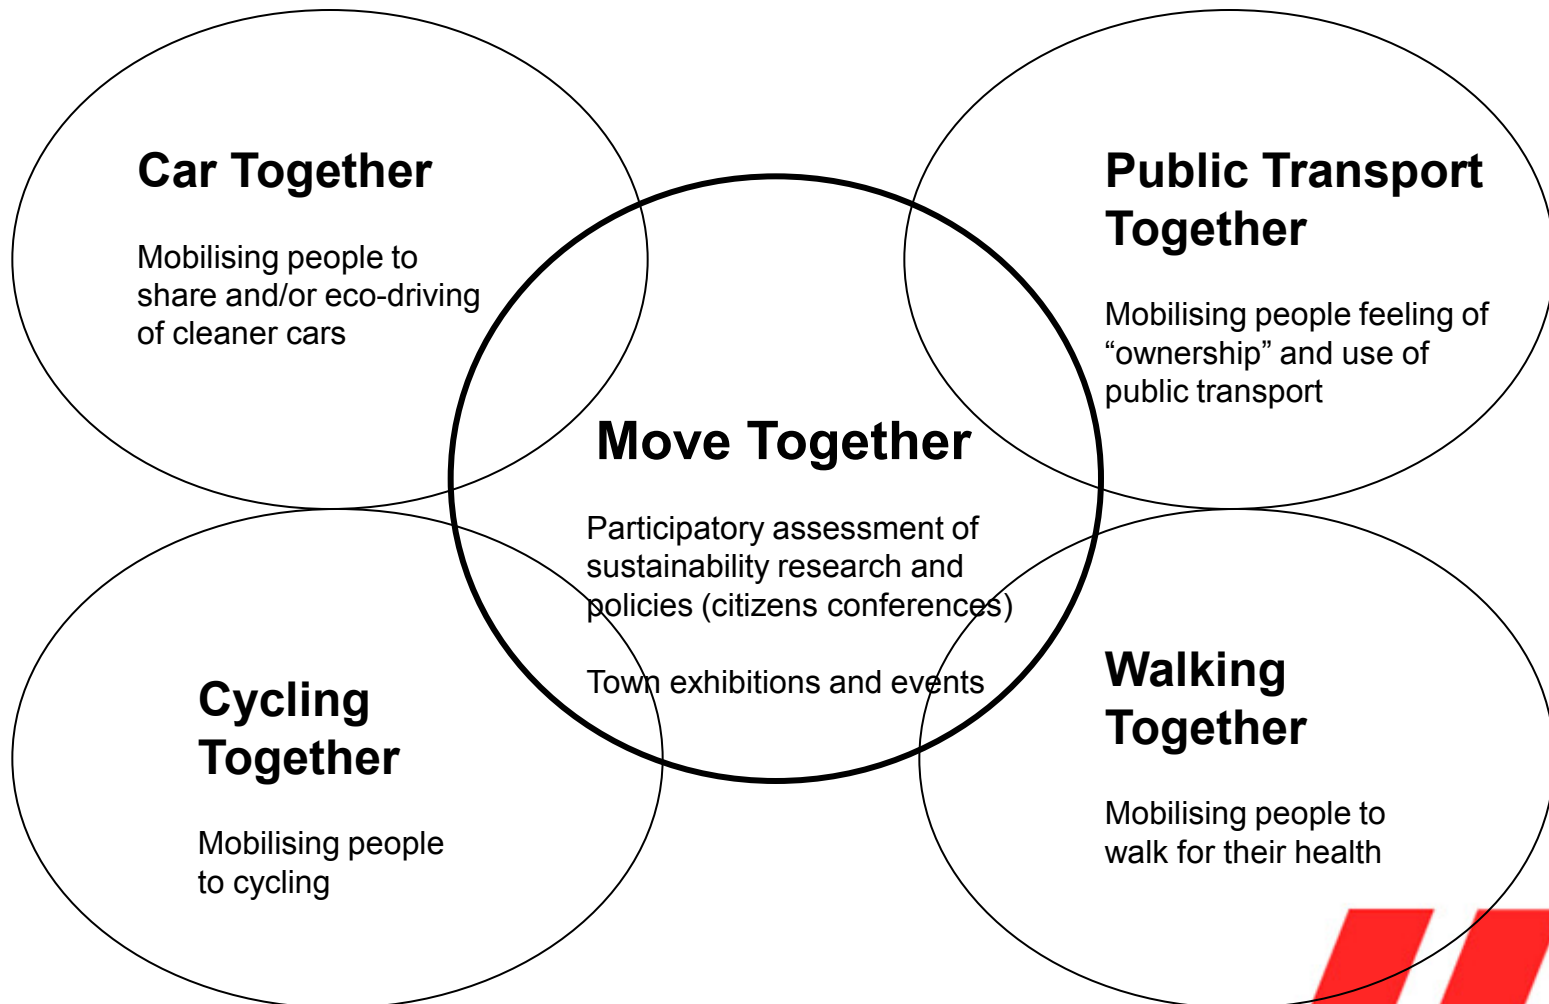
Car Together

Mobilising people to share and/or eco-driving of cleaner cars

Public Transport Together

Mobilising people feeling of “ownership” and use of public transport

Move Together

Participatory assessment of sustainability research and policies (citizens conferences)

Town exhibitions and events

Cycling Together

Mobilising people to cycling

Walking Together

Mobilising people to walk for their health